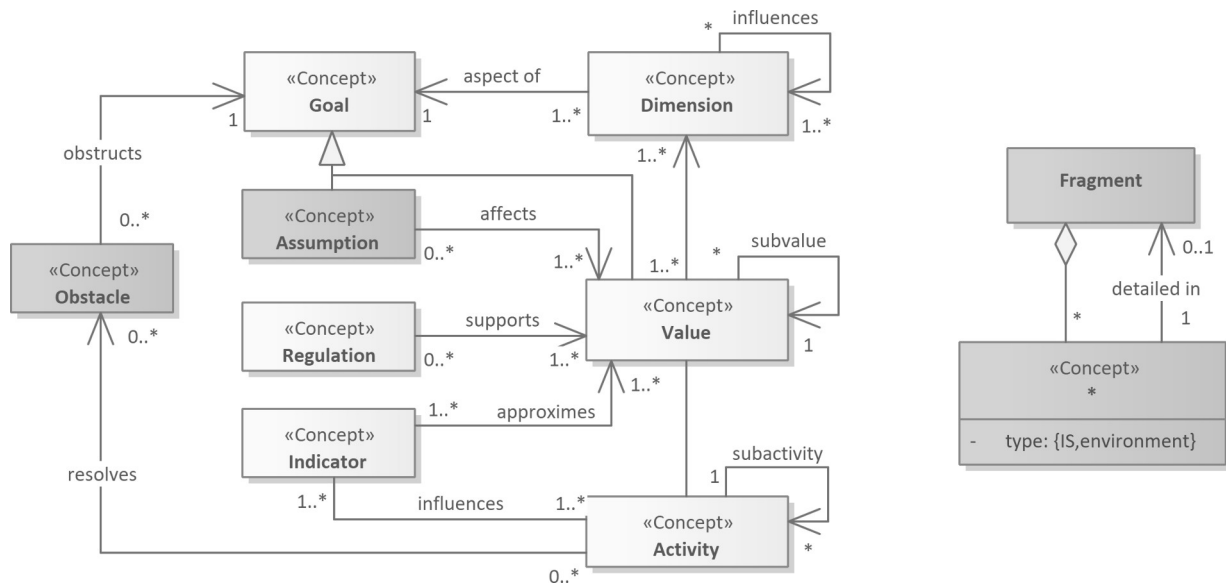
influences
*
«Concept»
Goal
aspect of
«Concept»
Dimension
1
1
1..*
1..*
1..*
obstructs
«Concept»
Assumption
affects
0..*
1..*
1..*
*
subvalue
0..*
«Concept»
Obstacle
0..*
«Concept»
Regulation
supports
0..*
1..*
«Concept»
Value
1
«Concept»
Indicator
1..*
approximes
1..*
resolves
1..*
influences
1..*
subactivity
1
«Concept»
Activity
*
0..*

Fragment
0..1
detailed in
*
1
«Concept»
*
- type: {IS,environment}